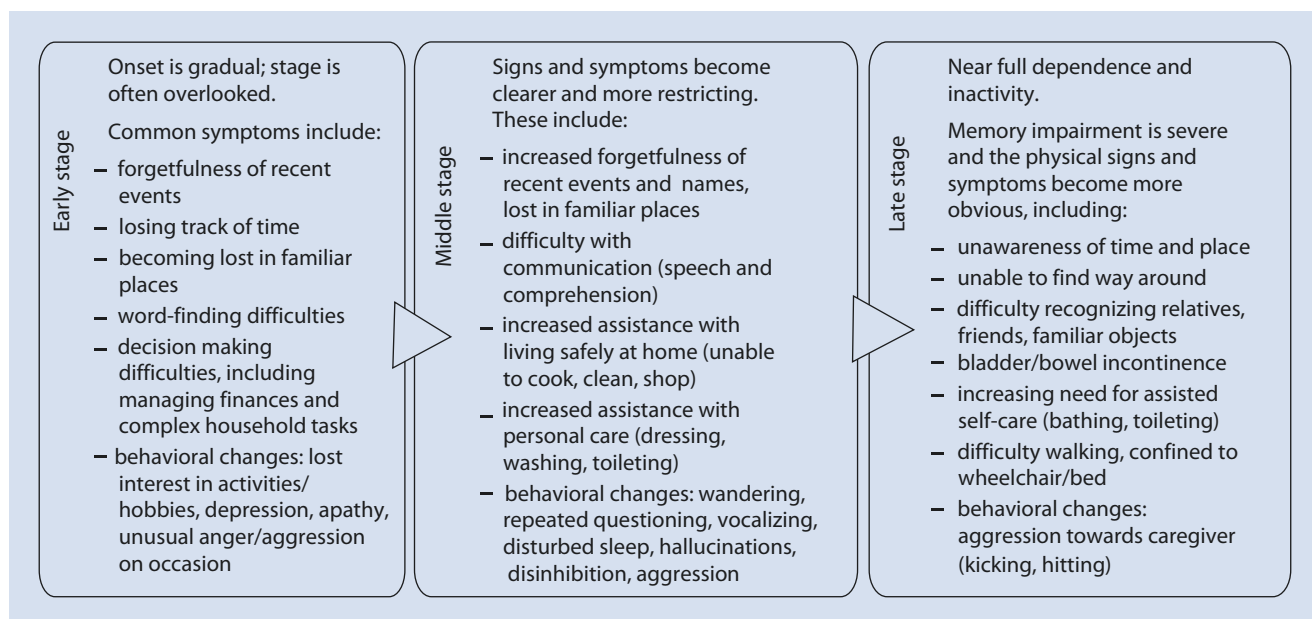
Early stage

Onset is gradual; stage is often overlooked.

Common symptoms include:

– forgetfulness of recent events
– losing track of time
– becoming lost in familiar places
– word-finding difficulties
– decision making difficulties, including managing finances and complex household tasks
– behavioral changes: lost interest in activities/ hobbies, depression, apathy, unusual anger/aggression on occasion

Middle stage

Signs and symptoms become clearer and more restricting. These include:

– increased forgetfulness of recent events and names, lost in familiar places
– difficulty with communication (speech and comprehension)
– increased assistance with living safely at home (unable to cook, clean, shop)
– increased assistance with personal care (dressing, washing, toileting)
– behavioral changes: wandering, repeated questioning, vocalizing, disturbed sleep, hallucinations, disinhibition, aggression

Late stage

Near full dependence and inactivity.

Memory impairment is severe and the physical signs and symptoms become more obvious, including:

– unawareness of time and place
– unable to find way around
– difficulty recognizing relatives, friends, familiar objects
– bladder/bowel incontinence
– increasing need for assisted self-care (bathing, toileting)
– difficulty walking, confined to wheelchair/bed
– behavioral changes: aggression towards caregiver (kicking, hitting)